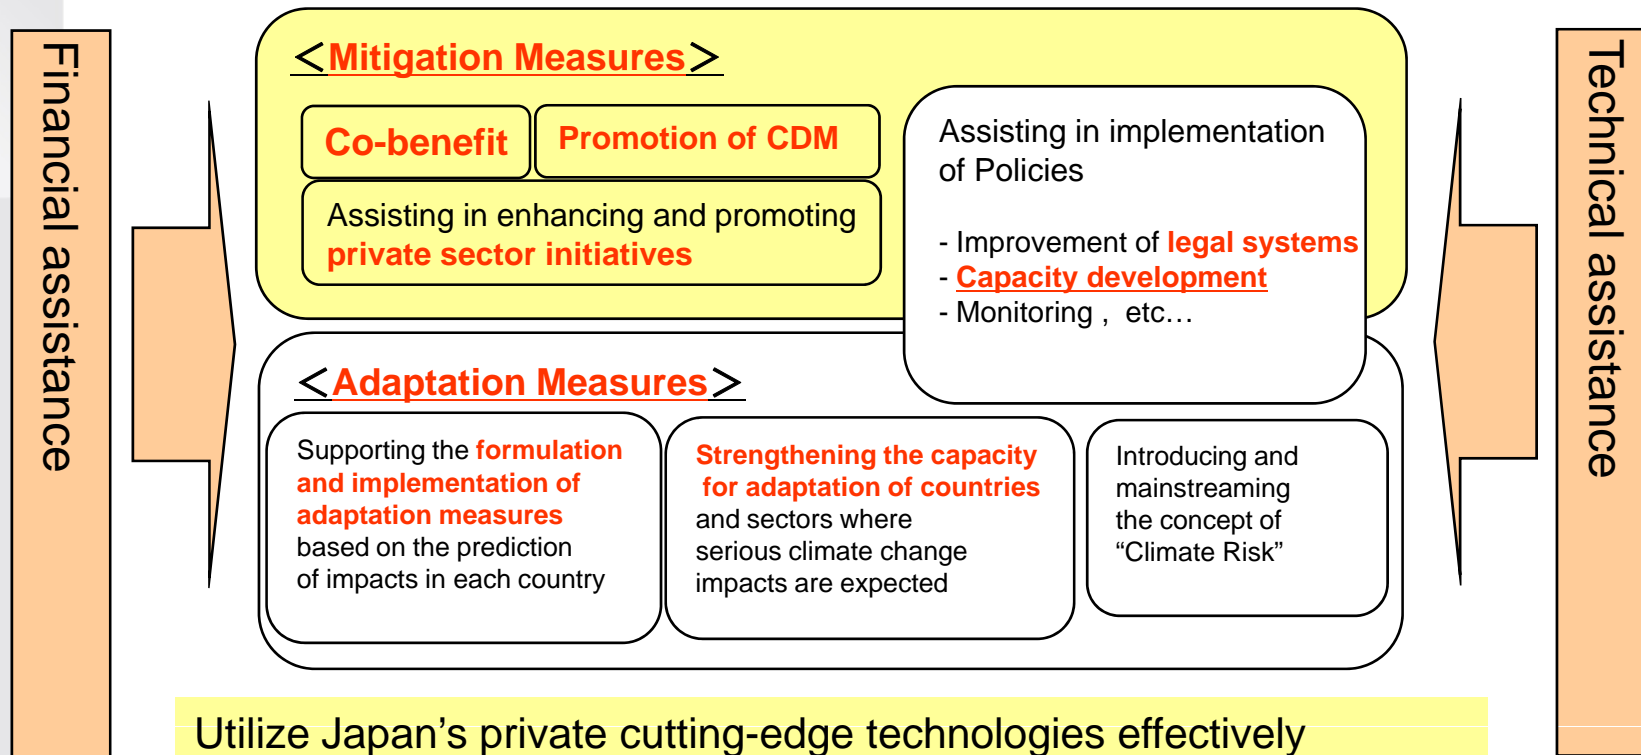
Financial assistance

＜Mitigation Measures＞

Co-benefit

Promotion of CDM

Assisting in enhancing and promoting private sector initiatives

Assisting in implementation of Policies

- Improvement of legal systems
- Capacity development
- Monitoring , etc…

＜Adaptation Measures＞

Supporting the formulation and implementation of adaptation measures based on the prediction of impacts in each country

Strengthening the capacity for adaptation of countries and sectors where serious climate change impacts are expected

Introducing and mainstreaming the concept of "Climate Risk"

Technical assistance

Utilize Japan's private cutting-edge technologies effectively